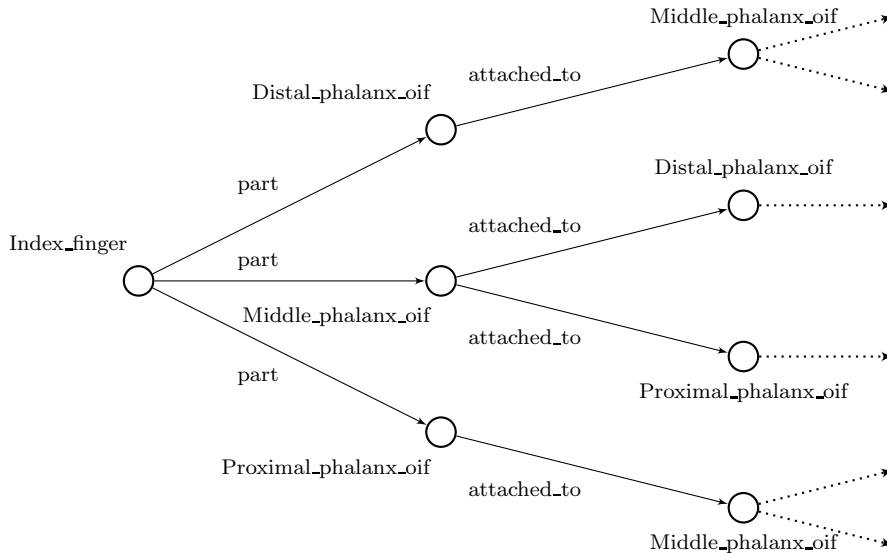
Middle_phalanx_oif

attached_to

Distal_phalanx_oif

part

Distal_phalanx_oif

attached_to

Index_finger

part

Middle_phalanx_oif

attached_to

part

Proximal_phalanx_oif

Proximal_phalanx_oif

attached_to

Middle_phalanx_oif